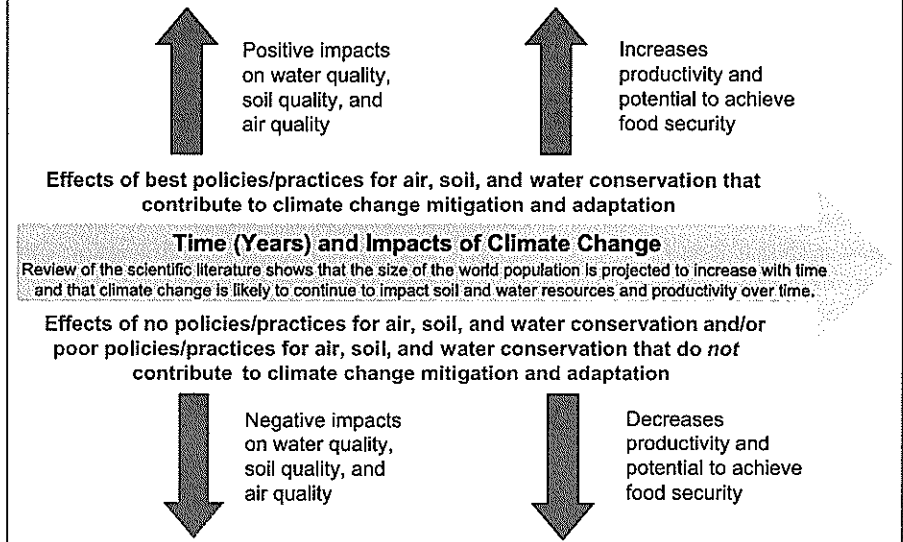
Positive impacts on water quality, soil quality, and air quality

Increases productivity and potential to achieve food security

Effects of best policies/practices for air, soil, and water conservation that contribute to climate change mitigation and adaptation

Time (Years) and Impacts of Climate Change

Review of the scientific literature shows that the size of the world population is projected to increase with time and that climate change is likely to continue to impact soil and water resources and productivity over time.

Effects of no policies/practices for air, soil, and water conservation and/or poor policies/practices for air, soil, and water conservation that do not contribute to climate change mitigation and adaptation

Negative impacts on water quality, soil quality, and air quality

Decreases productivity and potential to achieve food security